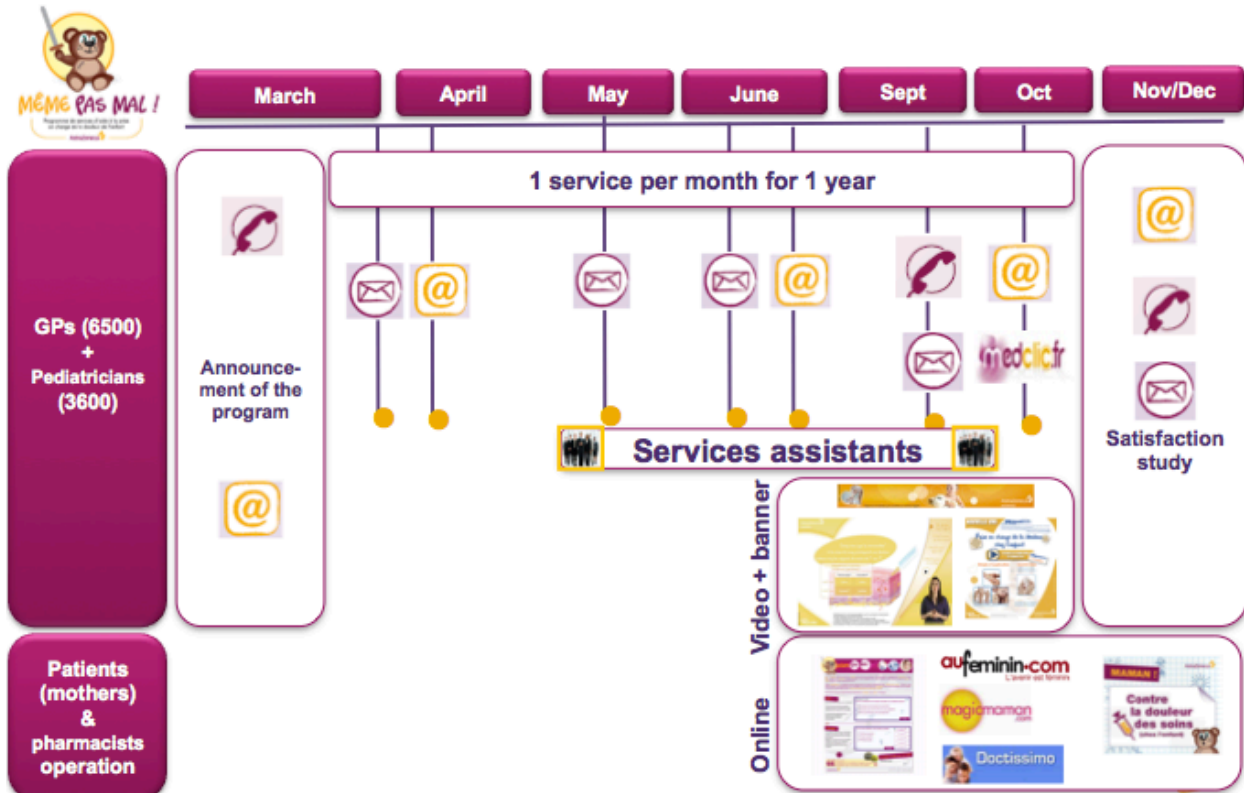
MÊME PAS MAL !

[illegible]

March

April

May

June

Sept

Oct

Nov/Dec

GPs (6500) + Pediatricians (3600)

Announcement of the program

1 service per month for 1 year

medclic.fr

Services assistants

Satisfaction study

Video + banner

Patients (mothers) & pharmacists operation

Online

aufeminin.com
L'avenir est féminin

magicmaman.com

Doctissimo

MAMAN !
Contre la douleur des soins
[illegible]